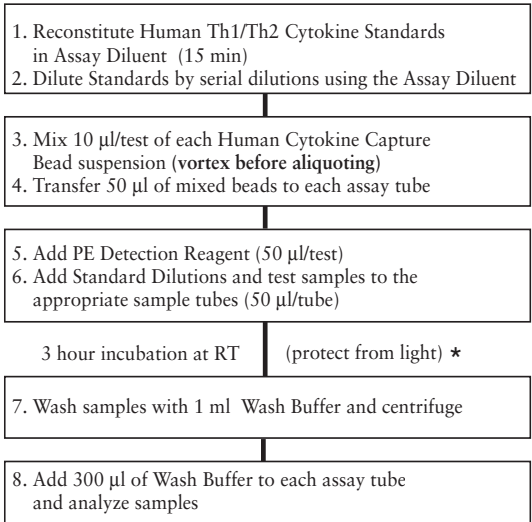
1. Reconstitute Human Th1/Th2 Cytokine Standards in Assay Diluent (15 min)
2. Dilute Standards by serial dilutions using the Assay Diluent

3. Mix 10 µl/test of each Human Cytokine Capture Bead suspension **(vortex before aliquoting)**
4. Transfer 50 µl of mixed beads to each assay tube

5. Add PE Detection Reagent (50 µl/test)
6. Add Standard Dilutions and test samples to the appropriate sample tubes (50 µl/tube)

3 hour incubation at RT (protect from light) *

7. Wash samples with 1 ml Wash Buffer and centrifuge

8. Add 300 µl of Wash Buffer to each assay tube and analyze samples